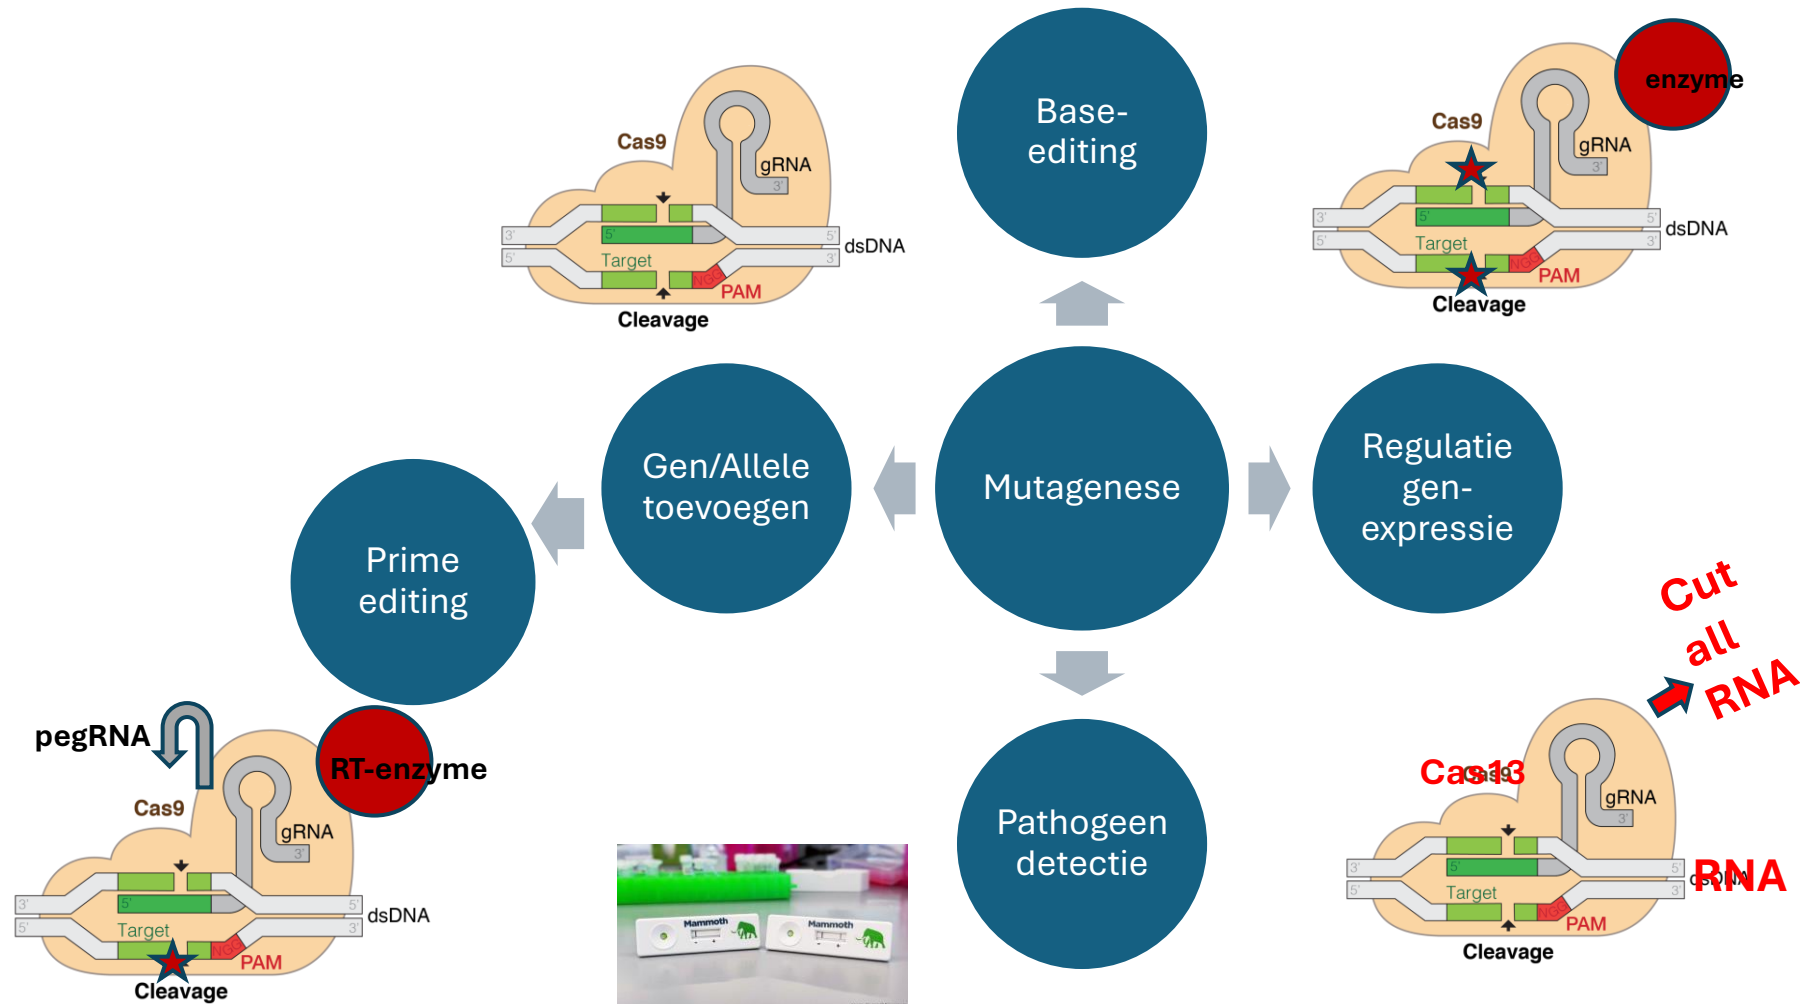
Cas9
gRNA
3'
3'
5'
5'
5'
3'
dsDNA
Target
NGG
PAM
Cleavage

Base-editing

enzyme
Cas9
gRNA
3'
3'
5'
5'
5'
3'
dsDNA
Target
NGG
PAM
Cleavage

Gen/Allele toevoegen

Mutagenese

Regulatie gen-expressie

Prime editing

Cut all RNA

pegRNA
RT-enzyme
Cas9
gRNA
3'
3'
5'
5'
5'
3'
dsDNA
Target
NGG
PAM
Cleavage

Mammoth
Mammoth

Pathogeen detectie

Cas13
Cas9
gRNA
3'
3'
5'
5'
5'
3'
RNA
Target
NGG
PAM
Cleavage